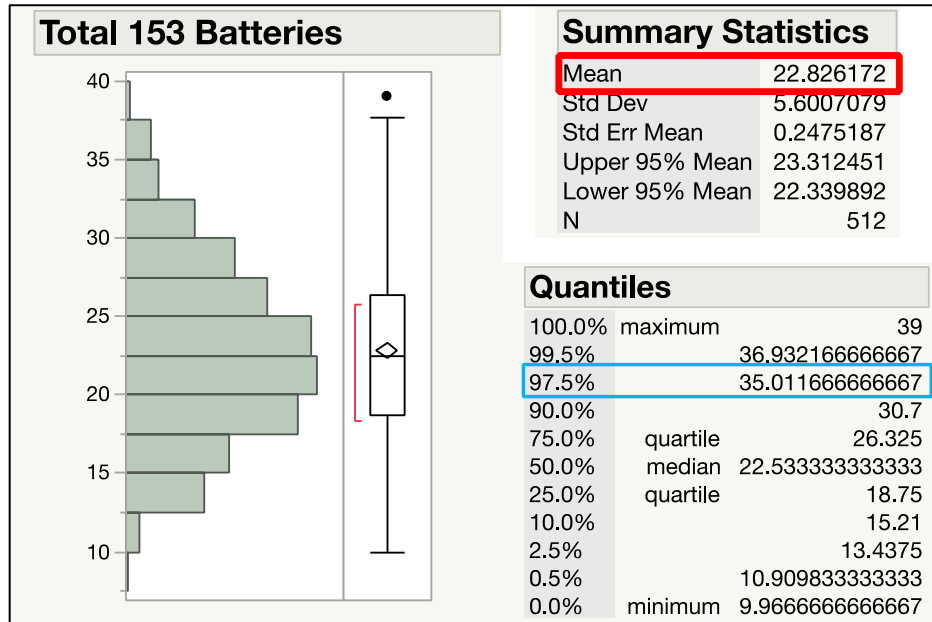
Total 153 Batteries

40
35
30
25
20
15
10

Summary Statistics

| | |
|---|---|
| Mean | 22.826172 |
| Std Dev | 5.6007079 |
| Std Err Mean | 0.2475187 |
| Upper 95% Mean | 23.312451 |
| Lower 95% Mean | 22.339892 |
| N | 512 |

Quantiles

| | | |
|---|---|---|
| 100.0% | maximum | 39 |
| 99.5% | | 36.932166666667 |
| 97.5% | | 35.011666666667 |
| 90.0% | | 30.7 |
| 75.0% | quartile | 26.325 |
| 50.0% | median | 22.533333333333 |
| 25.0% | quartile | 18.75 |
| 10.0% | | 15.21 |
| 2.5% | | 13.4375 |
| 0.5% | | 10.909833333333 |
| 0.0% | minimum | 9.9666666666667 |